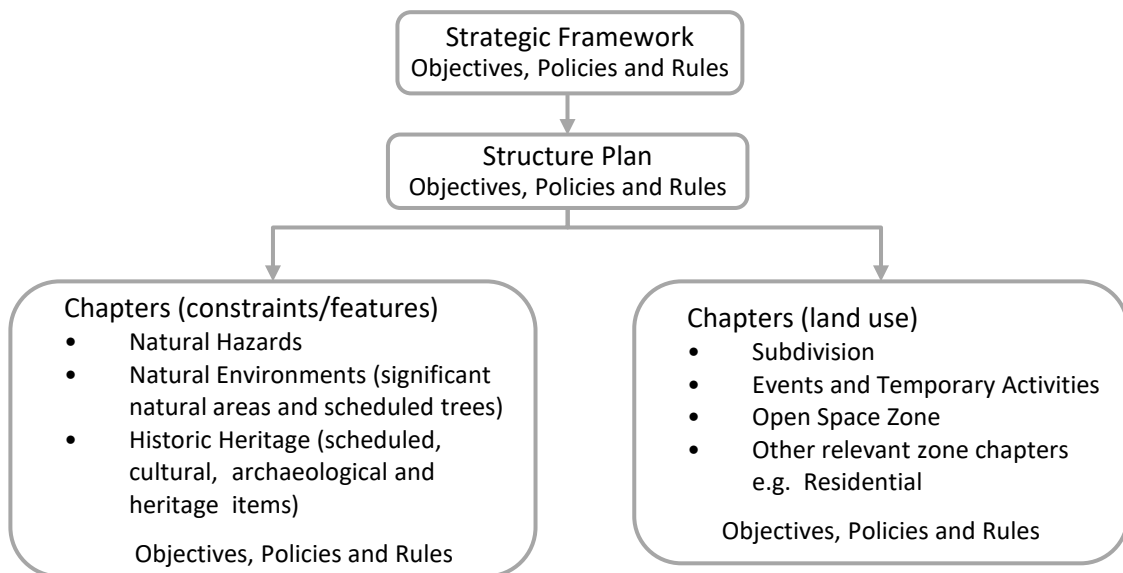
Strategic Framework
Objectives, Policies and Rules

Structure Plan
Objectives, Policies and Rules

Chapters (constraints/features)
• Natural Hazards
• Natural Environments (significant natural areas and scheduled trees)
• Historic Heritage (scheduled, cultural, archaeological and heritage items)

Objectives, Policies and Rules

Chapters (land use)
• Subdivision
• Events and Temporary Activities
• Open Space Zone
• Other relevant zone chapters e.g. Residential

Objectives, Policies and Rules